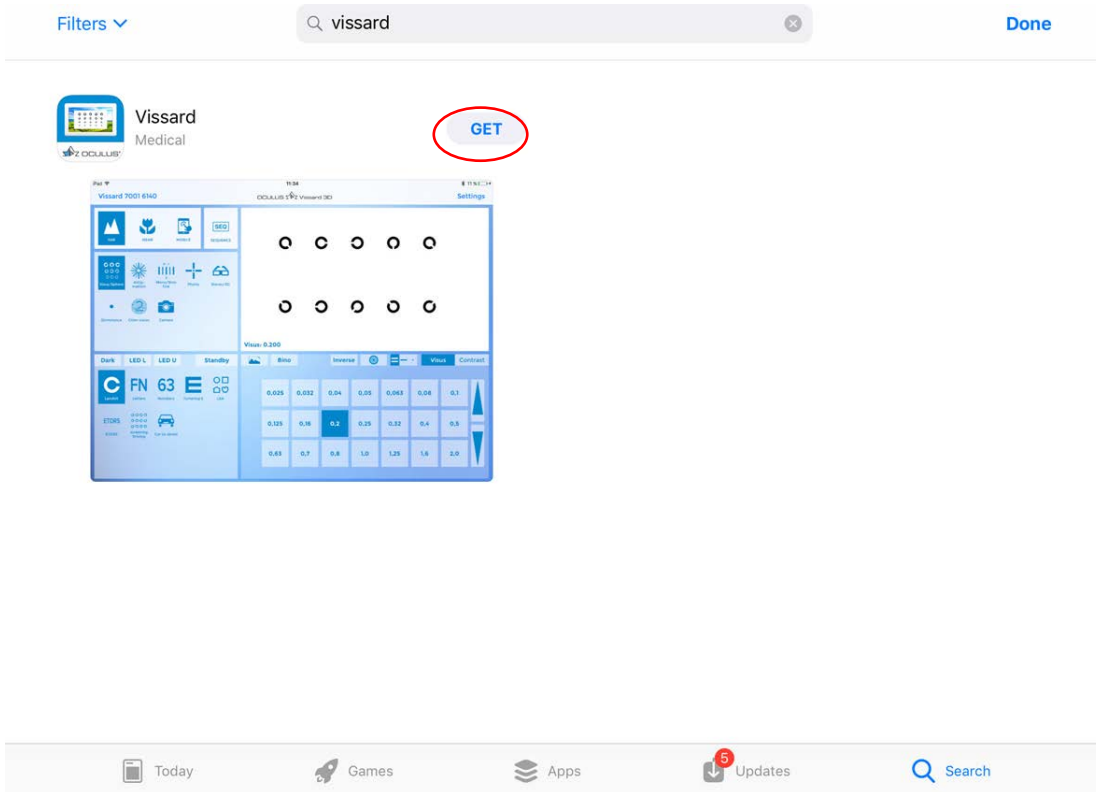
Filters
vissard
Done

Vissard
Medical
GET

OCULUS

Vissard 7001 6140
11:34
OCULUS Vissard 3D
Settings

SEQ

Visus: 0.200

Dark
LED L
LED U
Standby
Bino
Inverse
Visus
Contrast

C
FN
63
E

ETDRS

| 0,025 | 0,032 | 0,04 | 0,05 | 0,063 | 0,08 | 0,1 |
|---|---|---|---|---|---|---|
| 0,125 | 0,16 | 0,2 | 0,25 | 0,32 | 0,4 | 0,5 |
| 0,63 | 0,7 | 0,8 | 1,0 | 1,25 | 1,6 | 2,0 |

Today
Games
Apps
5
Updates
Search